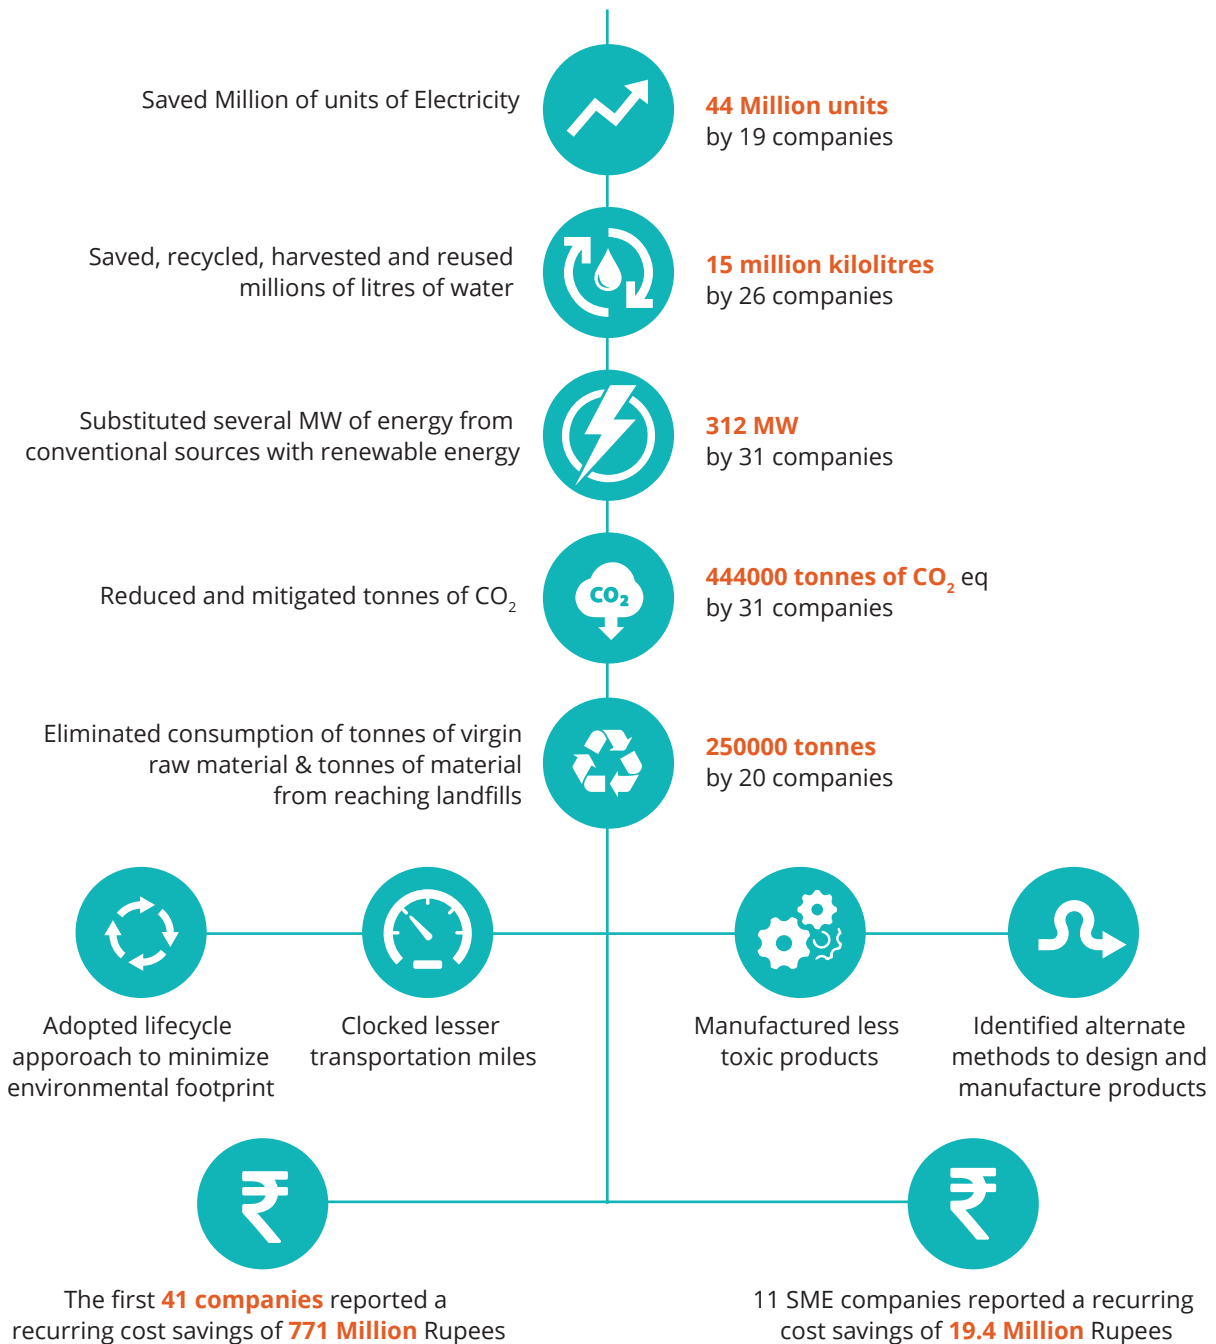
Saved Million of units of Electricity

44 Million units
by 19 companies

Saved, recycled, harvested and reused millions of litres of water

15 million kilolitres
by 26 companies

Substituted several MW of energy from conventional sources with renewable energy

312 MW
by 31 companies

Reduced and mitigated tonnes of $CO_2$

$CO_2$

444000 tonnes of $CO_2$ eq
by 31 companies

Eliminated consumption of tonnes of virgin raw material & tonnes of material from reaching landfills

250000 tonnes
by 20 companies

Adopted lifecycle apporoach to minimize environmental footprint

Clocked lesser transportation miles

Manufactured less toxic products

Identified alternate methods to design and manufacture products

The first 41 companies reported a recurring cost savings of 771 Million Rupees

11 SME companies reported a recurring cost savings of 19.4 Million Rupees